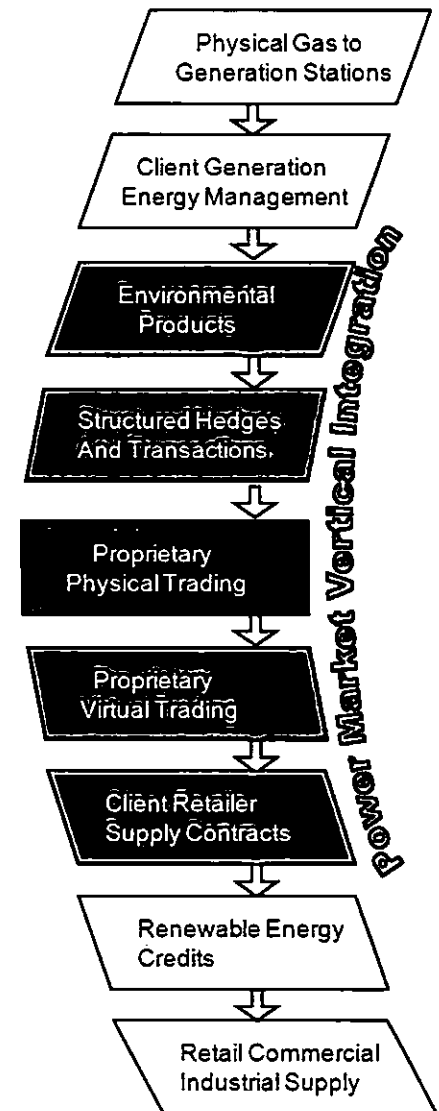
Physical Gas to Generation Stations

Client Generation Energy Management

Environmental Products

Structured Hedges And Transactions.

Proprietary Physical Trading

Proprietary Virtual Trading

Client Retailer Supply Contracts

Renewable Energy Credits

Retail Commercial Industrial Supply

Power Market Vertical Integration